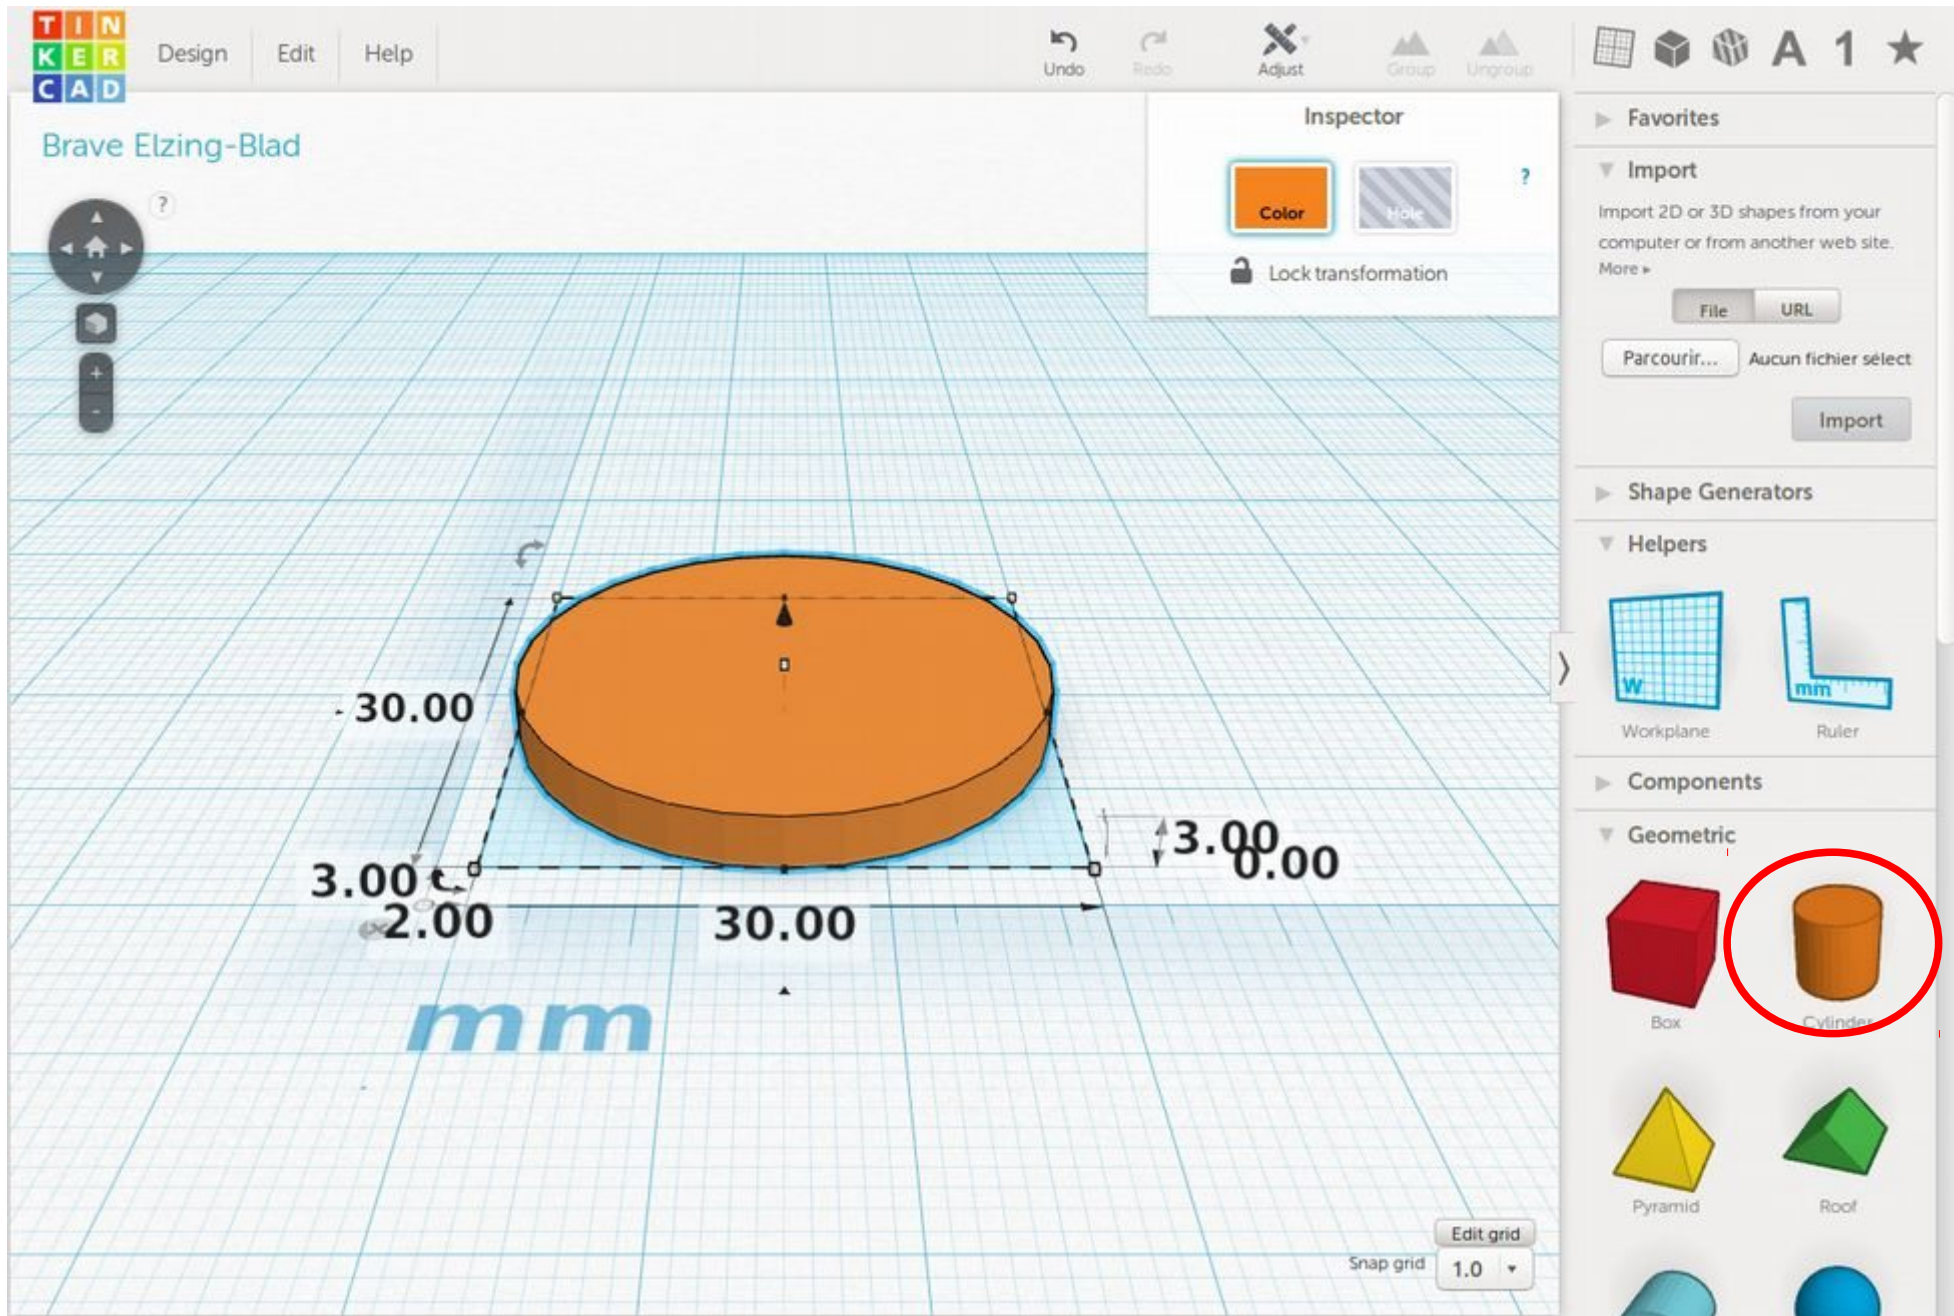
TIN
KER
CAD

Design Edit Help

Undo Redo Adjust Group Ungroup

A 1

Brave Elzing-Blad

?

Inspector

Color Hole ?

Lock transformation

Favorites

Import

Import 2D or 3D shapes from your computer or from another web site. More ▸

File URL

Parcourir... Aucun fichier sélect

Import

Shape Generators

Helpers

Workplane Ruler

Components

Geometric

Box Cylinder

Pyramid Roof

30.00

3.00

2.00

30.00

3.00

0.00

mm

Edit grid

Snap grid 1.0